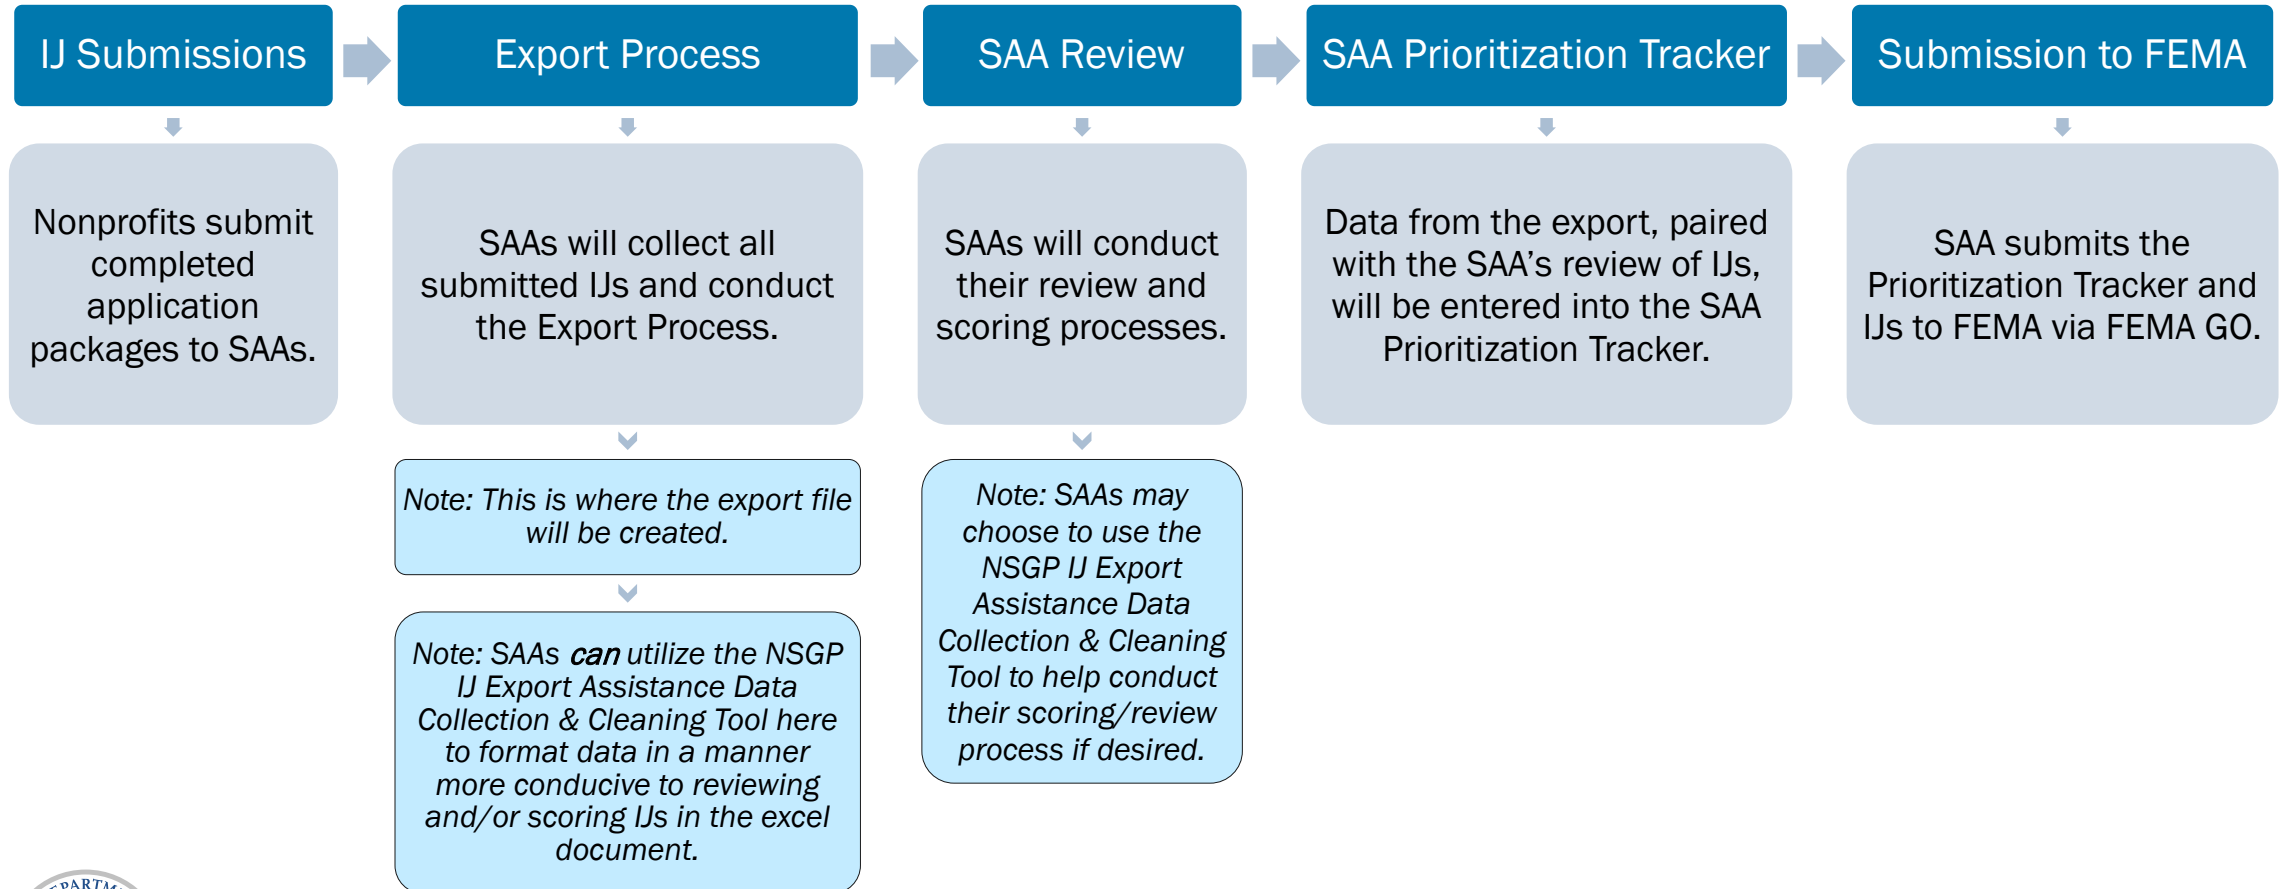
IJ Submissions

Nonprofits submit completed application packages to SAAs.

Export Process

SAAs will collect all submitted IJs and conduct the Export Process.

Note: This is where the export file will be created.

Note: SAAs can utilize the NSGP IJ Export Assistance Data Collection & Cleaning Tool here to format data in a manner more conducive to reviewing and/or scoring IJs in the excel document.

SAA Review

SAAs will conduct their review and scoring processes.

Note: SAAs may choose to use the NSGP IJ Export Assistance Data Collection & Cleaning Tool to help conduct their scoring/review process if desired.

SAA Prioritization Tracker

Data from the export, paired with the SAA's review of IJs, will be entered into the SAA Prioritization Tracker.

Submission to FEMA

SAA submits the Prioritization Tracker and IJs to FEMA via FEMA GO.

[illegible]PARTM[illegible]